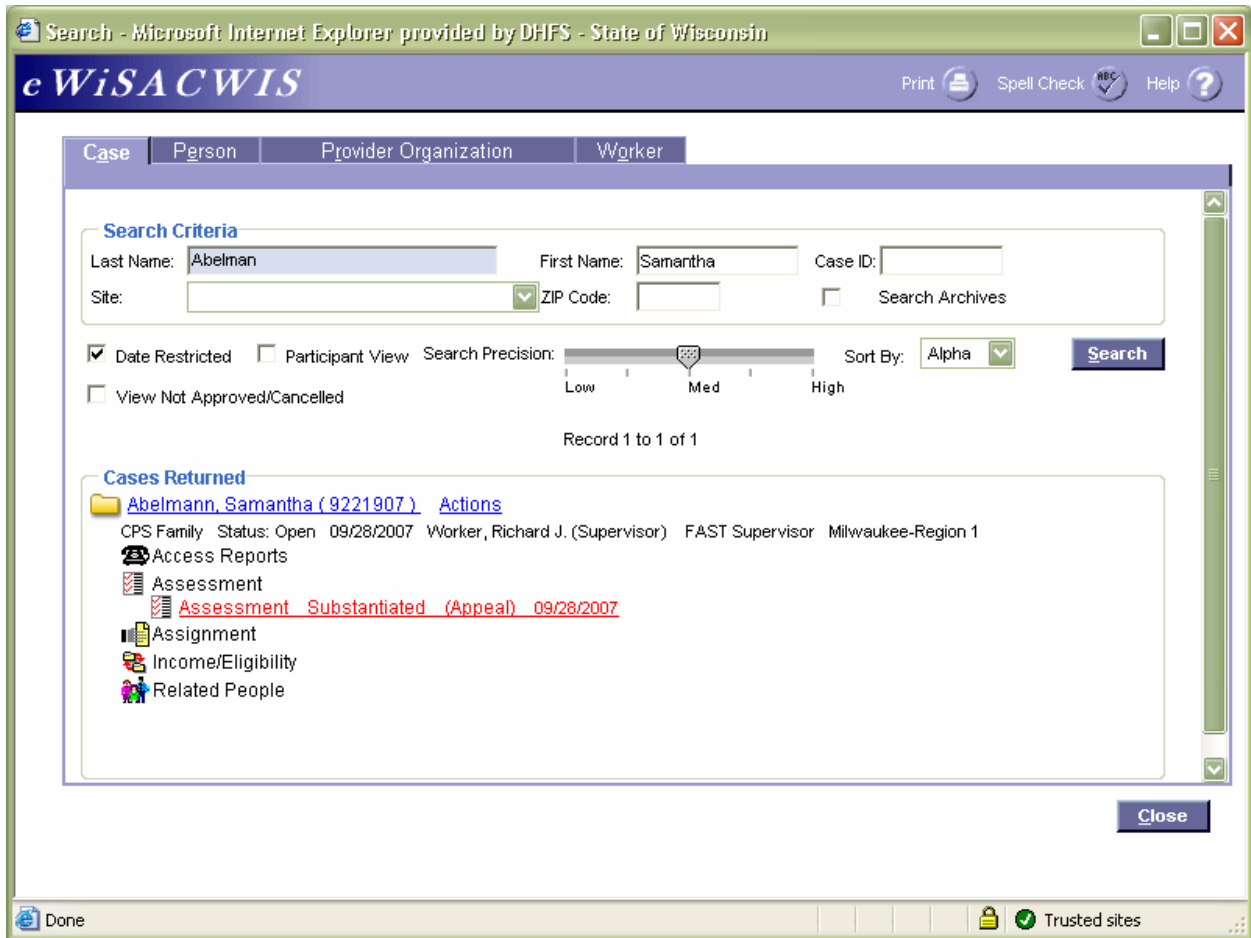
Search - Microsoft Internet Explorer provided by DHFS - State of Wisconsin

eWiSACWIS

Print Spell Check Help

Case Person Provider Organization Worker

Search Criteria

Last Name: Abelman First Name: Samantha Case ID:

Site: ZIP Code: Search Archives

Date Restricted Participant View Search Precision: Low Med High Sort By: Alpha Search

View Not Approved/Cancelled

Record 1 to 1 of 1

Cases Returned

Abelmann, Samantha ( 9221907 ) Actions

CPS Family Status: Open 09/28/2007 Worker, Richard J. (Supervisor) FAST Supervisor Milwaukee-Region 1

Access Reports

Assessment

Assessment Substantiated (Appeal) 09/28/2007

Assignment

Income/Eligibility

Related People

Close

Done

Trusted sites